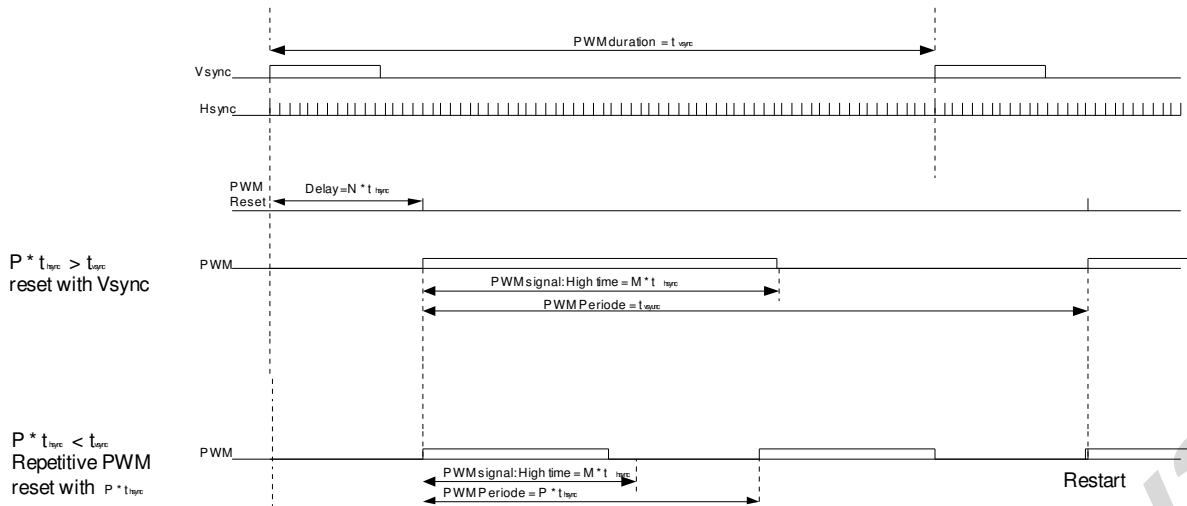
PWM duration = $t_{vsync}$

Vsync

Hsync

PWM Reset

Delay = N * $t_{hsync}$

$P * t_{hsync} > t_{vsync}$ reset with Vsync

PWM

PWM signal: High time = M * $t_{hsync}$

PWM Periode = $t_{vsync}$

$P * t_{hsync} < t_{vsync}$ Repetitive PWM reset with $P * t_{hsync}$

PWM

PWM signal: High time = M * $t_{hsync}$

PWM Periode = P * $t_{hsync}$

Restart